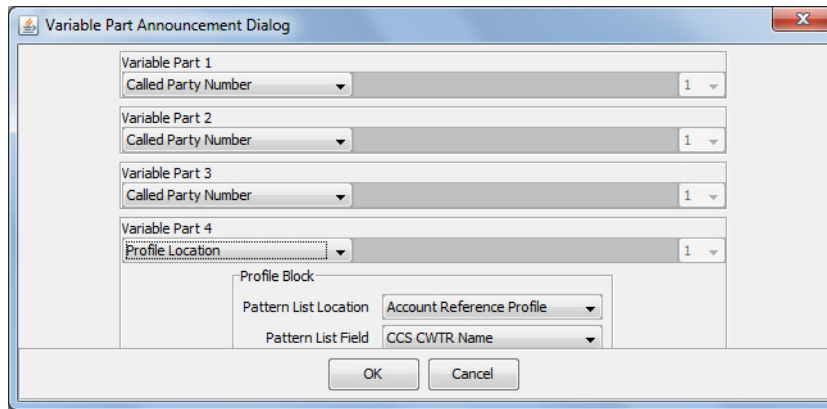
Variable Part Announcement Dialog

Variable Part 1
Called Party Number
1

Variable Part 2
Called Party Number
1

Variable Part 3
Called Party Number
1

Variable Part 4
Profile Location
1

Profile Block
Pattern List Location Account Reference Profile
Pattern List Field CCS CWTR Name

OK
Cancel